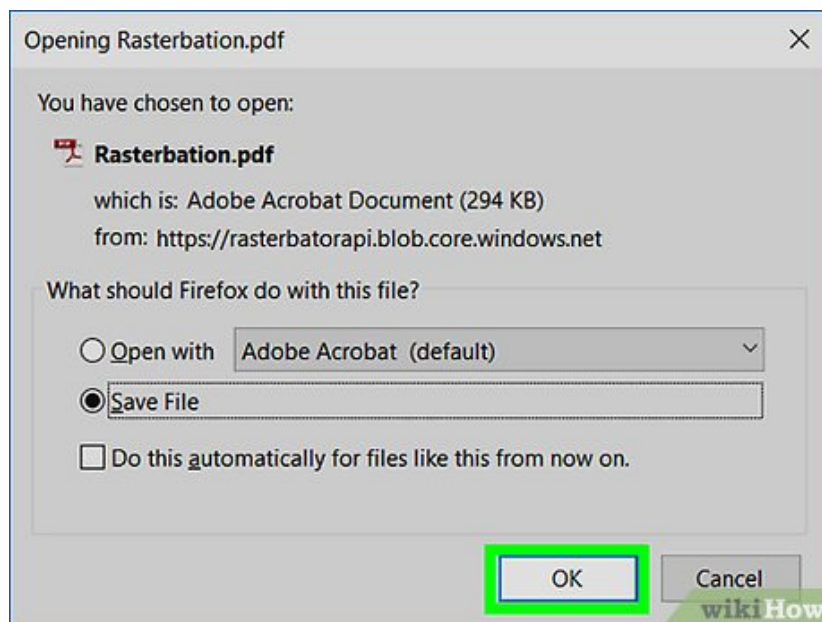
Opening Rasterbation.pdf

×

You have chosen to open:

Rasterbation.pdf

which is: Adobe Acrobat Document (294 KB)

from: https://rasterbatorapi.blob.core.windows.net

What should Firefox do with this file?

Open with Adobe Acrobat (default)

Save File

Do this automatically for files like this from now on.

OK

Cancel

wikiHow